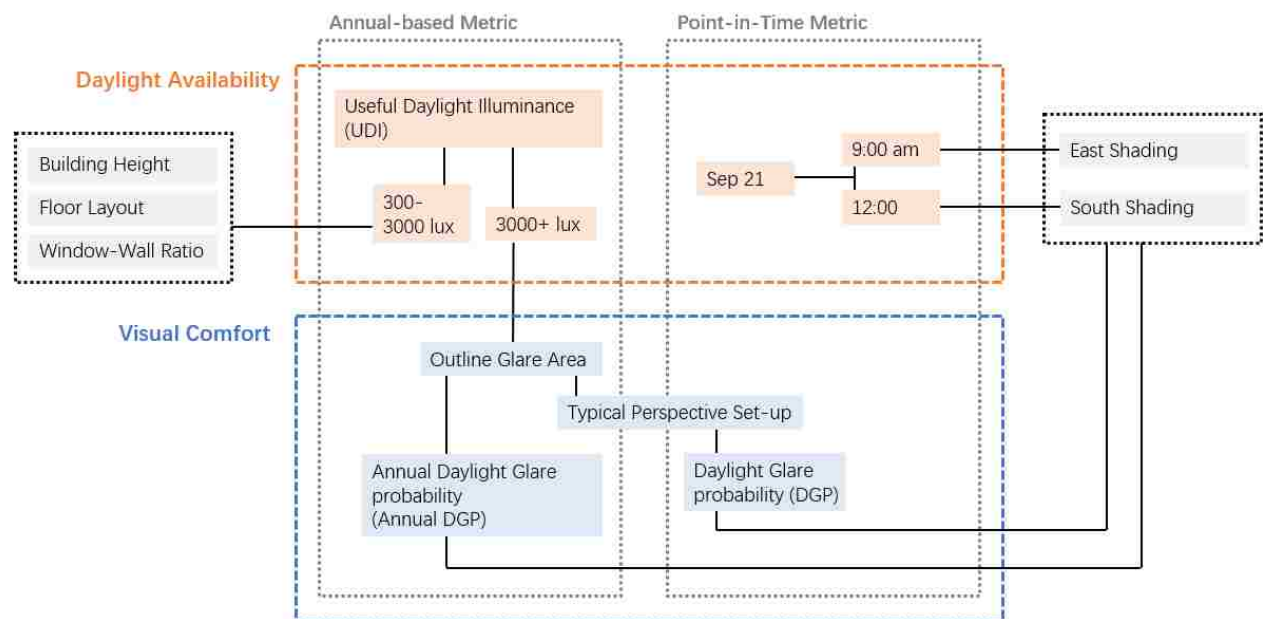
Annual-based Metric

Point-in-Time Metric

Daylight Availability

Useful Daylight Illuminance (UDI)

Building Height

Floor Layout

Window-Wall Ratio

300-3000 lux

3000+ lux

Sep 21

9:00 am

12:00

East Shading

South Shading

Visual Comfort

Outline Glare Area

Typical Perspective Set-up

Annual Daylight Glare probability (Annual DGP)

Daylight Glare probability (DGP)